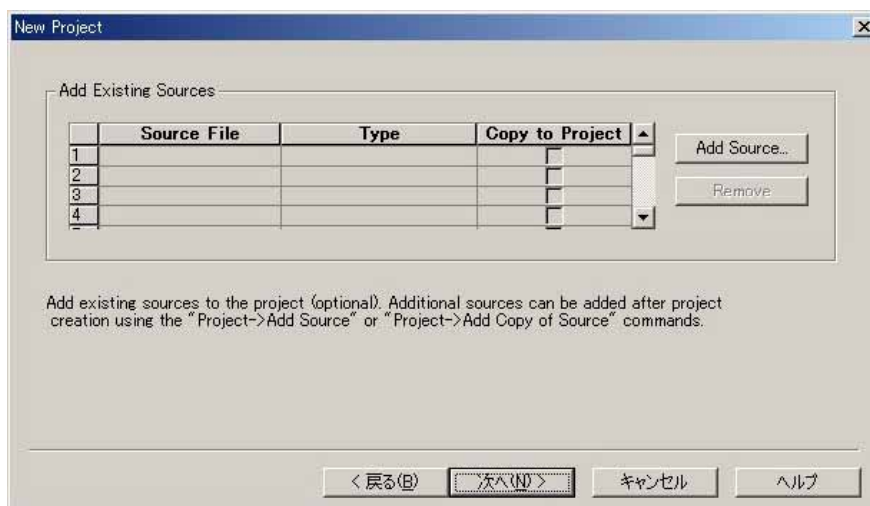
New Project

Add Existing Sources

|  | Source File | Type | Copy to Project |
|---|---|---|---|
| 1 |  |  |  |
| 2 |  |  |  |
| 3 |  |  |  |
| 4 |  |  |  |

Add Source...

Remove

Add existing sources to the project (optional). Additional sources can be added after project creation using the "Project->Add Source" or "Project->Add Copy of Source" commands.

< 戻る(B)　次へ(N) >　キャンセル　ヘルプ